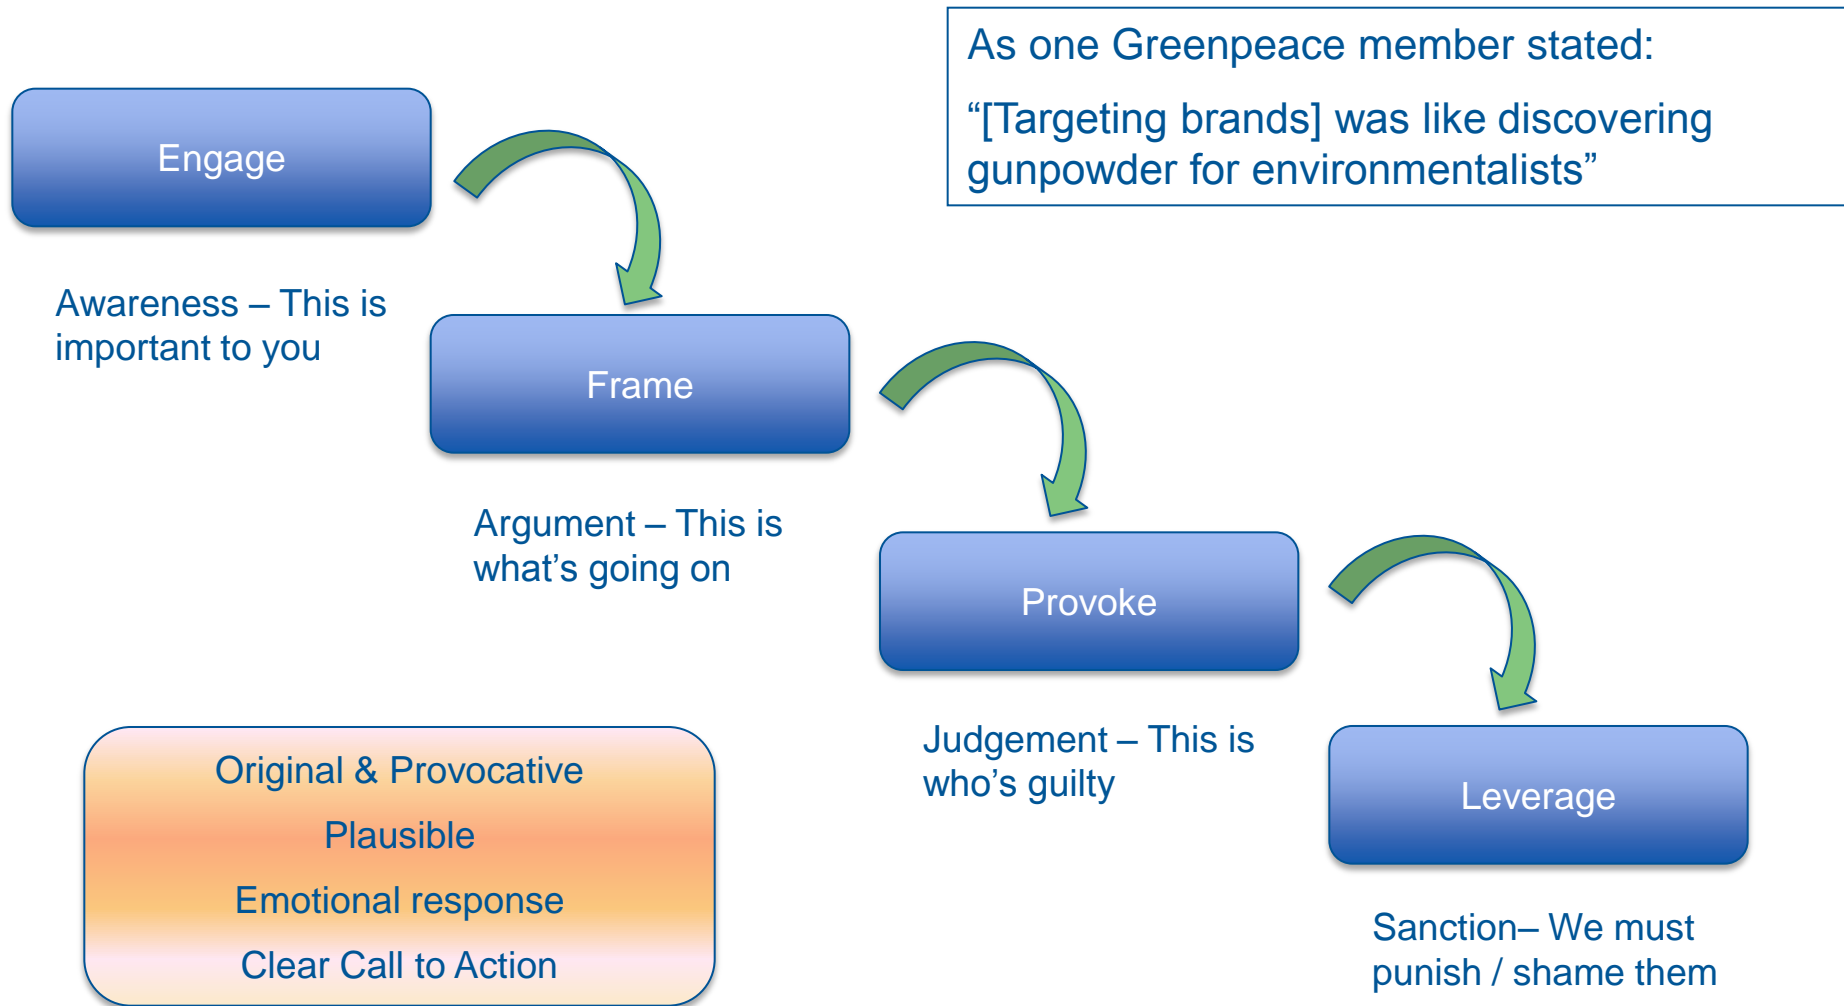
As one Greenpeace member stated:

“[Targeting brands] was like discovering gunpowder for environmentalists”

Engage

Awareness – This is important to you

Frame

Argument – This is what’s going on

Provoke

Judgement – This is who’s guilty

Leverage

Sanction– We must punish / shame them

Original & Provocative

Plausible

Emotional response

Clear Call to Action